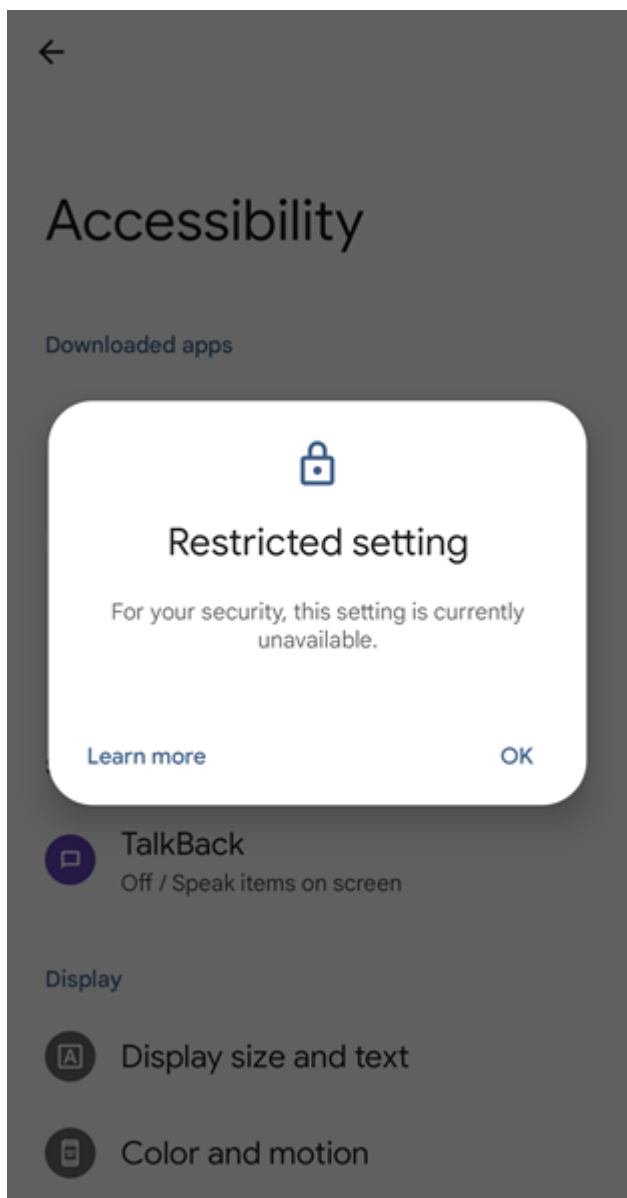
←

Accessibility

Downloaded apps

Restricted setting

For your security, this setting is currently unavailable.

Learn more

OK

TalkBack
Off / Speak items on screen

Display

Display size and text

Color and motion